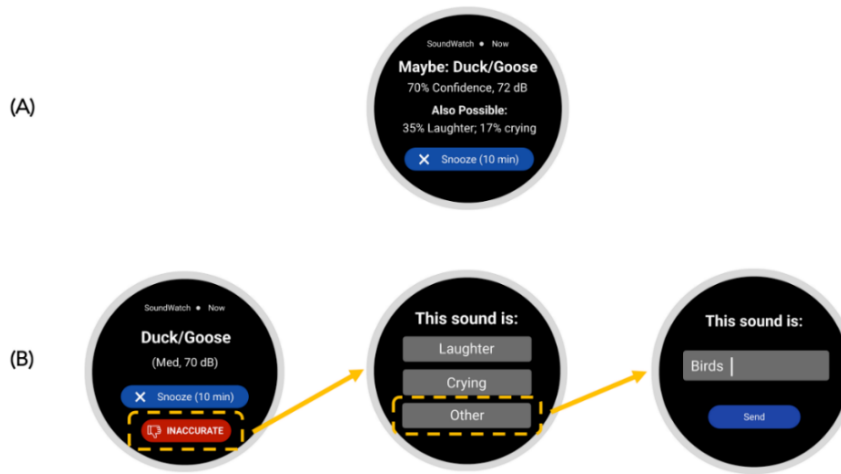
(A)

SoundWatch • Now

Maybe: Duck/Goose

70% Confidence, 72 dB

Also Possible:

35% Laughter; 17% crying

Snooze (10 min)

(B)

SoundWatch • Now

Duck/Goose

(Med, 70 dB)

Snooze (10 min)

INACCURATE

This sound is:

Laughter

Crying

Other

This sound is:

Birds

Send